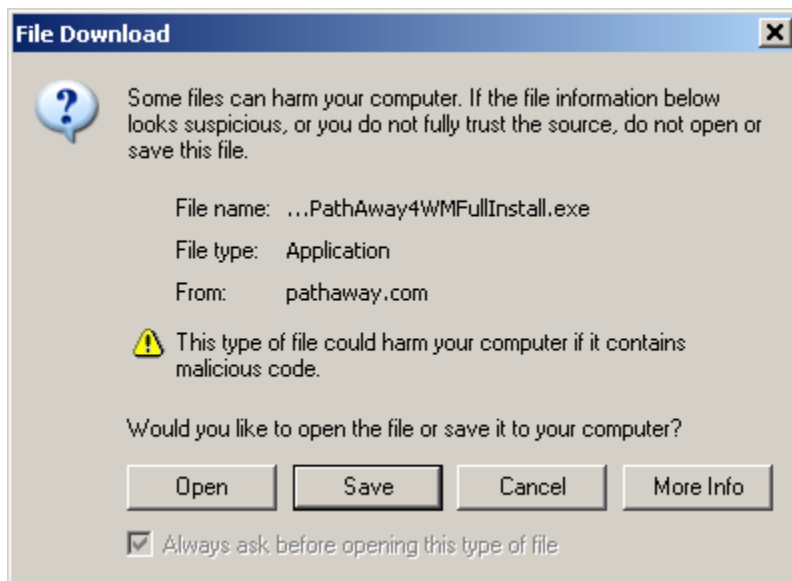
File Download

×

Some files can harm your computer. If the file information below looks suspicious, or you do not fully trust the source, do not open or save this file.

File name: ...PathAway4WMFullInstall.exe

File type: Application

From: pathaway.com

This type of file could harm your computer if it contains malicious code.

Would you like to open the file or save it to your computer?

Open

Save

Cancel

More Info

Always ask before opening this type of file